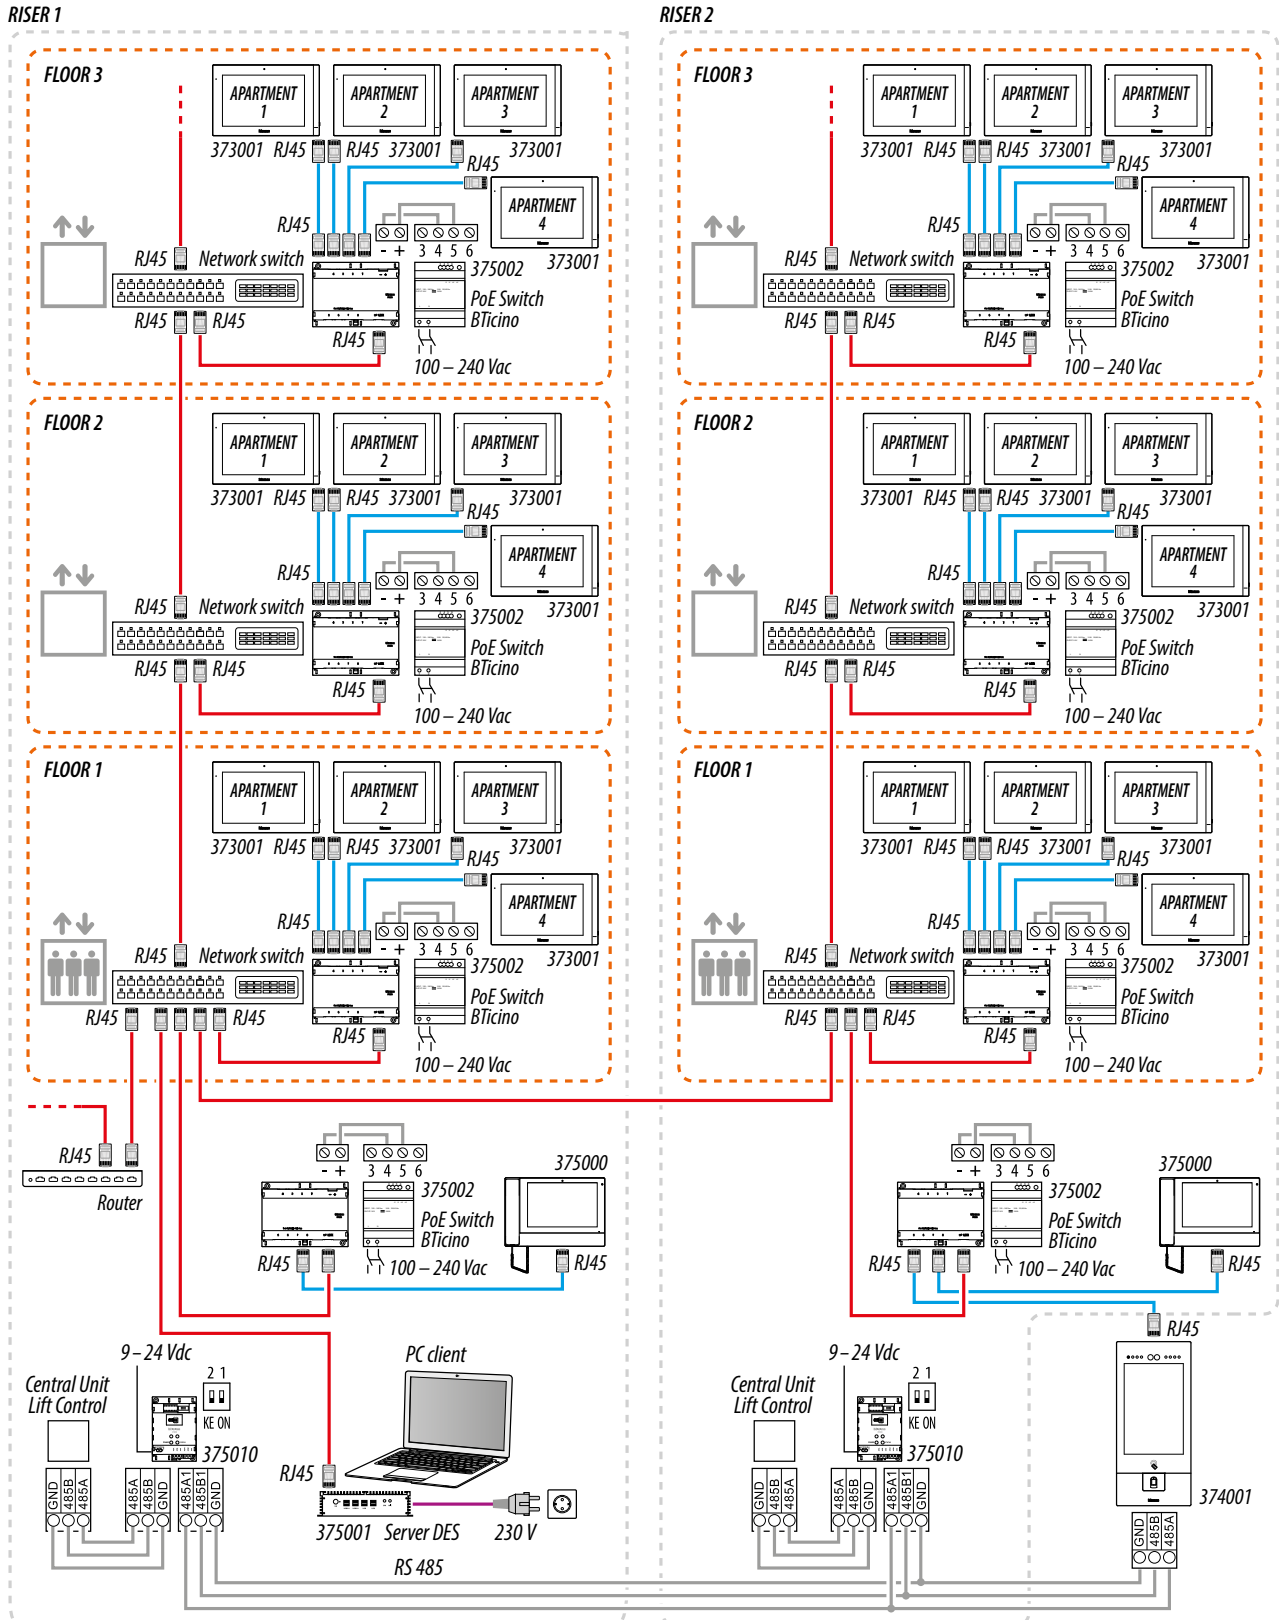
RISER 1

FLOOR 3

APARTMENT 1
APARTMENT 2
APARTMENT 3
373001 RJ45 RJ45 373001 373001
RJ45
APARTMENT 4
RJ45
- + 3 4 5 6
RJ45 Network switch
375002 373001
PoE Switch
BTicino
RJ45 RJ45
RJ45
100 – 240 Vac

FLOOR 2

APARTMENT 1
APARTMENT 2
APARTMENT 3
373001 RJ45 RJ45 373001 373001
RJ45
APARTMENT 4
RJ45
- + 3 4 5 6
RJ45 Network switch
375002 373001
PoE Switch
BTicino
RJ45 RJ45
RJ45
100 – 240 Vac

FLOOR 1

APARTMENT 1
APARTMENT 2
APARTMENT 3
373001 RJ45 RJ45 373001 373001
RJ45
APARTMENT 4
RJ45
- + 3 4 5 6
RJ45 Network switch
375002 373001
PoE Switch
BTicino
RJ45 RJ45
RJ45
100 – 240 Vac

RJ45
Router

- + 3 4 5 6
375002
PoE Switch
BTicino
375000
RJ45 100 – 240 Vac RJ45

9 – 24 Vdc
Central Unit
Lift Control
2 1
KE ON
375010
GND 485B 485A 485A 485B GND 485A1 485B1 GND
PC client
RJ45
375001 Server DES 230 V
RS 485

RISER 2

FLOOR 3

APARTMENT 1
APARTMENT 2
APARTMENT 3
373001 RJ45 RJ45 373001 373001
RJ45
APARTMENT 4
RJ45
- + 3 4 5 6
RJ45 Network switch
375002 373001
PoE Switch
BTicino
RJ45 RJ45
RJ45
100 – 240 Vac

FLOOR 2

APARTMENT 1
APARTMENT 2
APARTMENT 3
373001 RJ45 RJ45 373001 373001
RJ45
APARTMENT 4
RJ45
- + 3 4 5 6
RJ45 Network switch
375002 373001
PoE Switch
BTicino
RJ45 RJ45
RJ45
100 – 240 Vac

FLOOR 1

APARTMENT 1
APARTMENT 2
APARTMENT 3
373001 RJ45 RJ45 373001 373001
RJ45
APARTMENT 4
RJ45
- + 3 4 5 6
RJ45 Network switch
375002 373001
PoE Switch
BTicino
RJ45 RJ45
RJ45
100 – 240 Vac

- + 3 4 5 6
375002
PoE Switch
BTicino
375000
RJ45 100 – 240 Vac RJ45
RJ45

9 – 24 Vdc
Central Unit
Lift Control
2 1
KE ON
375010
GND 485B 485A 485A 485B GND 485A1 485B1 GND
374001
GND 485B 485A